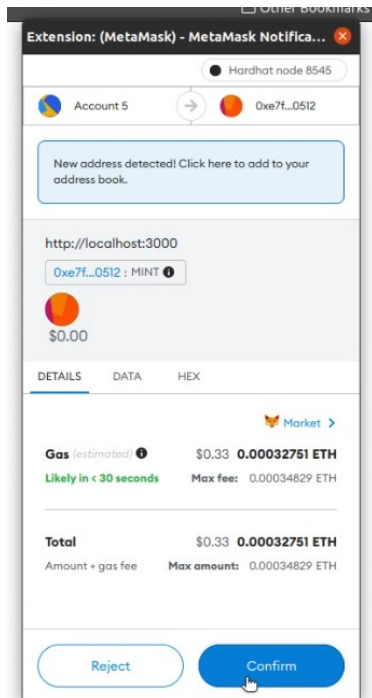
Other Bookmarks

Extension: (MetaMask) - MetaMask Notifica...

Hardhat node 8545

Account 5

0xe7f...0512

New address detected! Click here to add to your address book.

http://localhost:3000

0xe7f...0512 : MINT

$0.00

DETAILS DATA HEX

Market >

Gas (estimated) $0.33 0.00032751 ETH

Likely in < 30 seconds Max fee: 0.00034829 ETH

Total $0.33 0.00032751 ETH

Amount + gas fee Max amount: 0.00034829 ETH

Reject

Confirm